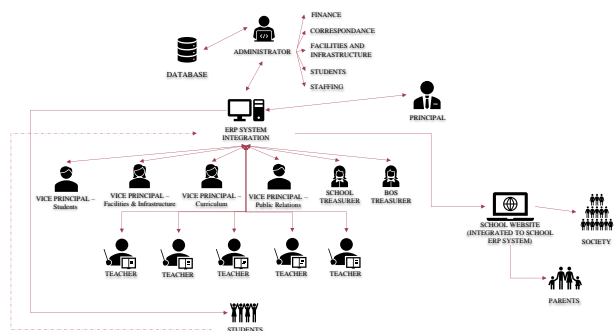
ADMINISTRATOR

DATABASE

FINANCE

CORRESPONDANCE

FACILITIES AND INFRASTRUCTURE

STUDENTS

STAFFING

PRINCIPAL

ERP SYSTEM INTEGRATION

VICE PRINCIPAL – Students

VICE PRINCIPAL – Facilities & Infrastructure

VICE PRINCIPAL – Curriculum

VICE PRINCIPAL – Public Relations

SCHOOL TREASURER

BOS TREASURER

SCHOOL WEBSITE (INTEGRATED TO SCHOOL ERP SYSTEM)

SOCIETY

PARENTS

TEACHER

TEACHER

TEACHER

TEACHER

TEACHER

STUDENTS